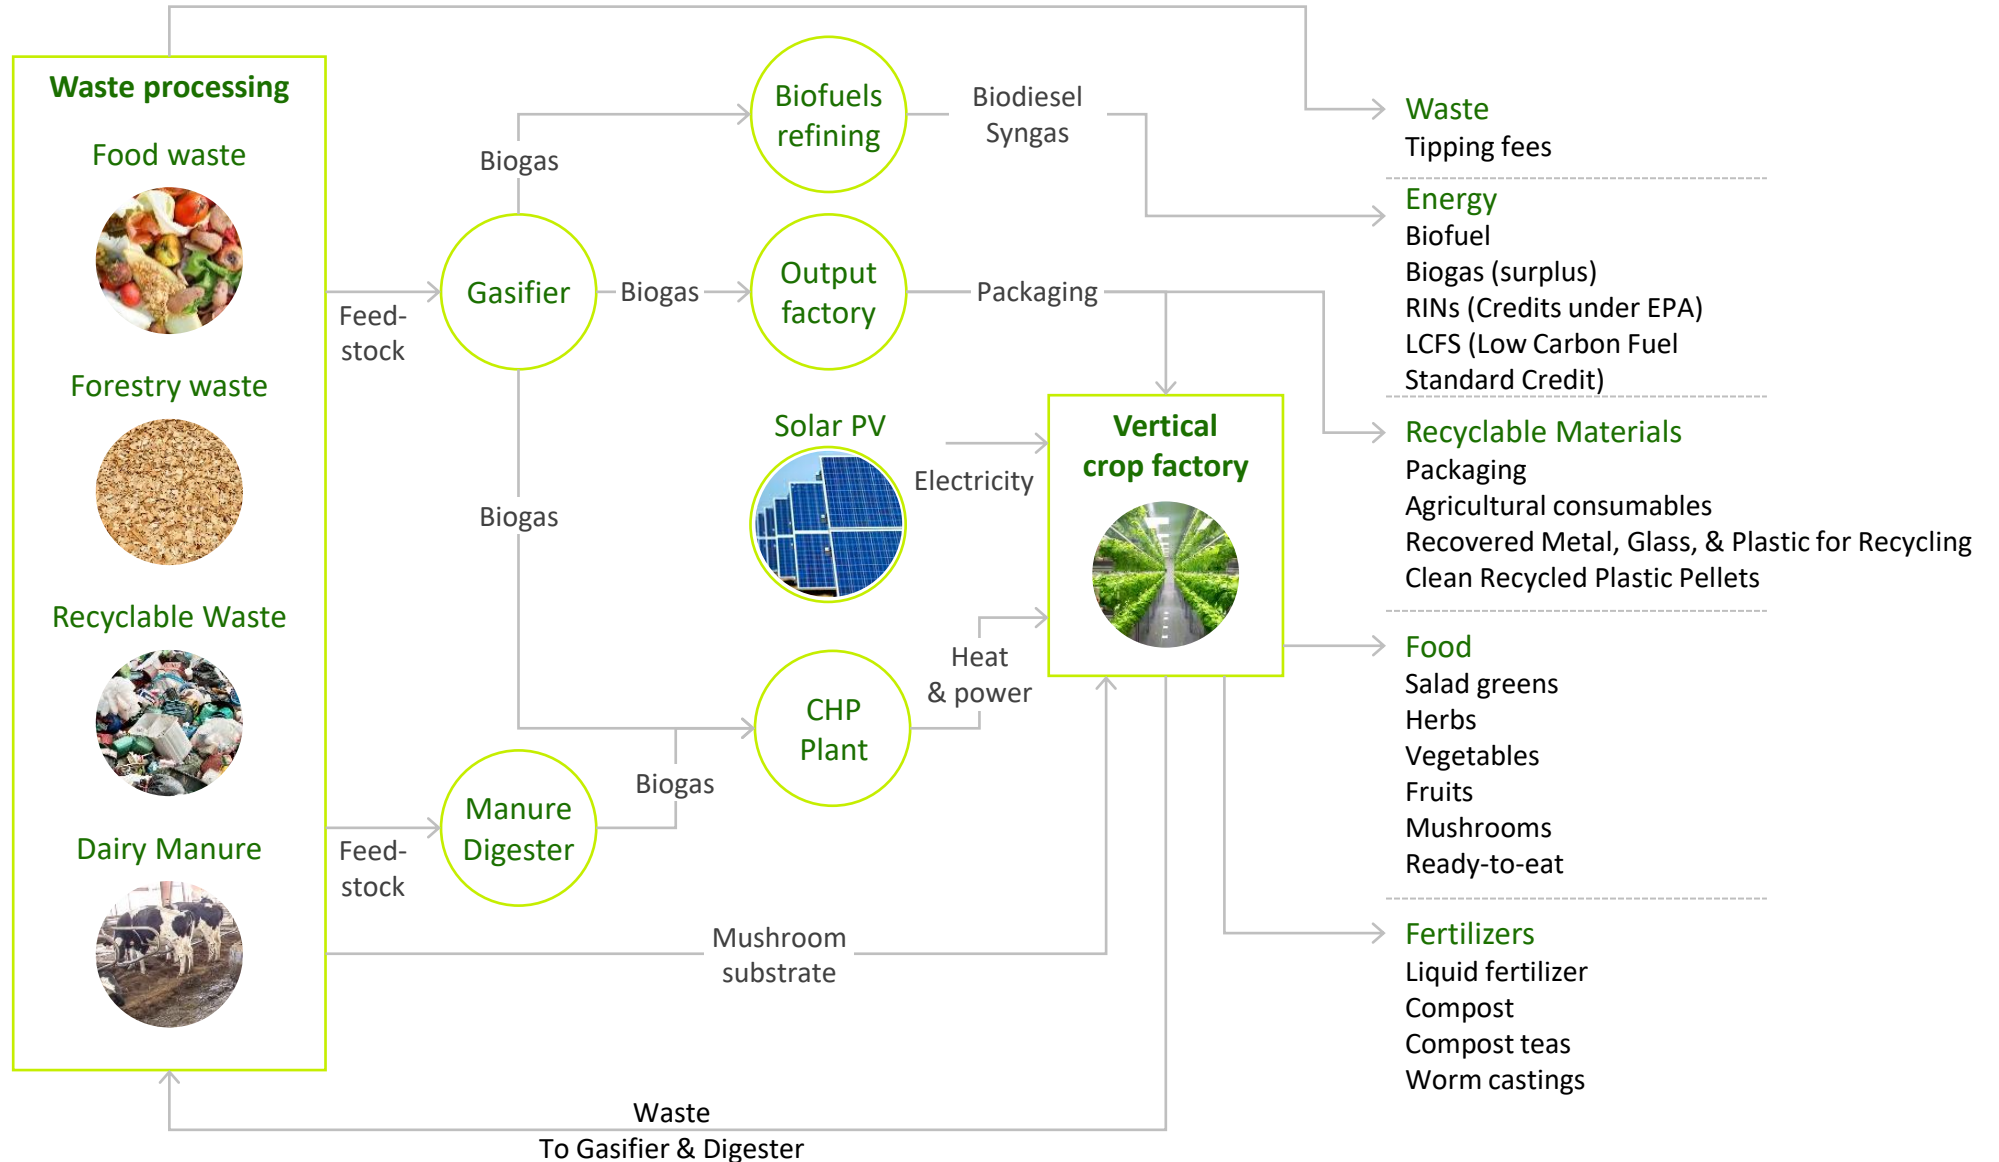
Waste processing

Food waste

Forestry waste

Recyclable Waste

Dairy Manure

Feedstock

Feedstock

Gasifier

Biogas

Biogas

Biogas

Biofuels refining

Biodiesel Syngas

Output factory

Packaging

Solar PV

Electricity

Vertical crop factory

Manure Digester

Biogas

CHP Plant

Heat & power

Mushroom substrate

Waste
To Gasifier & Digester

Waste
Tipping fees

Energy
Biofuel
Biogas (surplus)
RINs (Credits under EPA)
LCFS (Low Carbon Fuel Standard Credit)

Recyclable Materials
Packaging
Agricultural consumables
Recovered Metal, Glass, & Plastic for Recycling
Clean Recycled Plastic Pellets

Food
Salad greens
Herbs
Vegetables
Fruits
Mushrooms
Ready-to-eat

Fertilizers
Liquid fertilizer
Compost
Compost teas
Worm castings